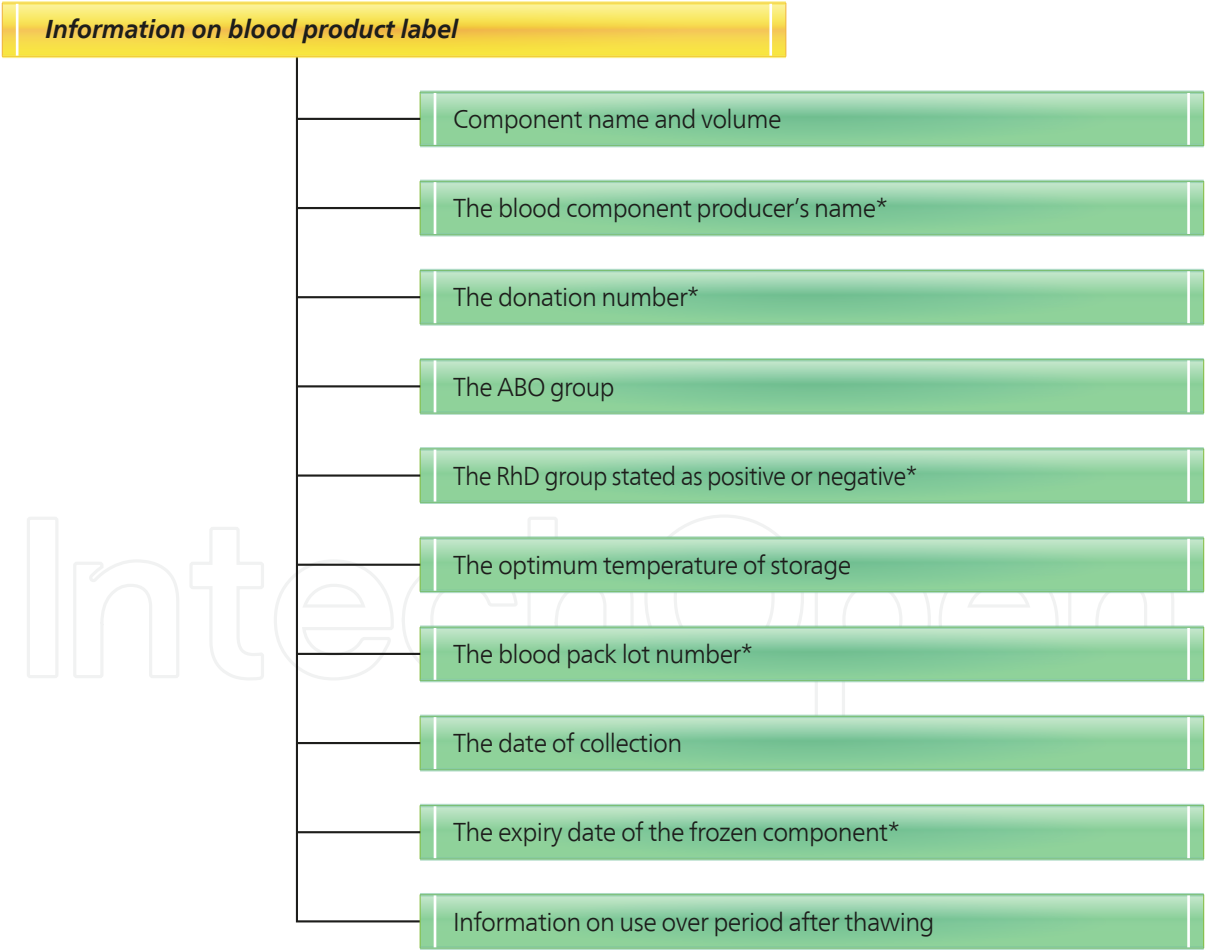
Information on blood product label

Component name and volume

The blood component producer's name*

The donation number*

The ABO group

The RhD group stated as positive or negative*

The optimum temperature of storage

The blood pack lot number*

The date of collection

The expiry date of the frozen component*

Information on use over period after thawing

IntechOpen